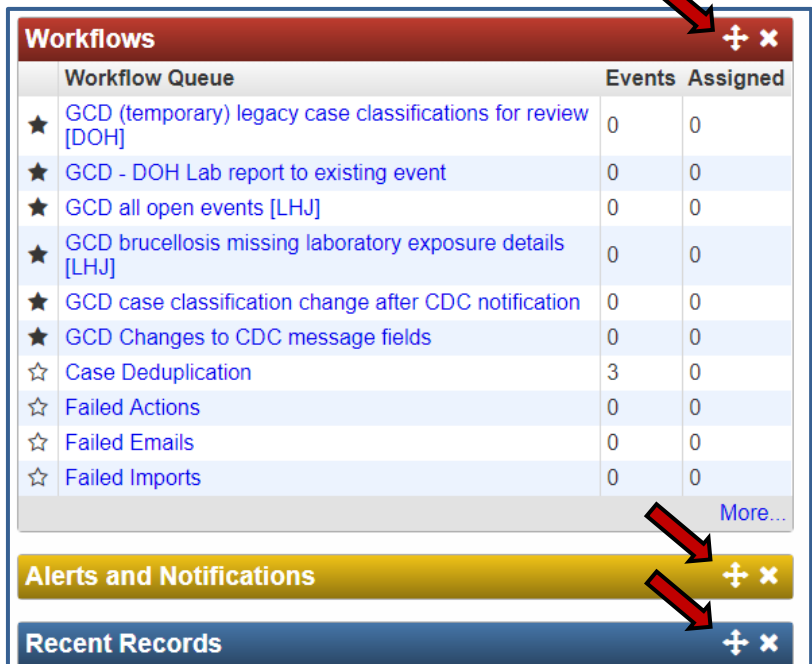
Workflows

| | Workflow Queue | Events | Assigned |
|---|---|---|---|
| ★ | GCD (temporary) legacy case classifications for review [DOH] | 0 | 0 |
| ★ | GCD - DOH Lab report to existing event | 0 | 0 |
| ★ | GCD all open events [LHJ] | 0 | 0 |
| ★ | GCD brucellosis missing laboratory exposure details [LHJ] | 0 | 0 |
| ★ | GCD case classification change after CDC notification | 0 | 0 |
| ★ | GCD Changes to CDC message fields | 0 | 0 |
| ☆ | Case Deduplication | 3 | 0 |
| ☆ | Failed Actions | 0 | 0 |
| ☆ | Failed Emails | 0 | 0 |
| ☆ | Failed Imports | 0 | 0 |

More...

Alerts and Notifications

Recent Records